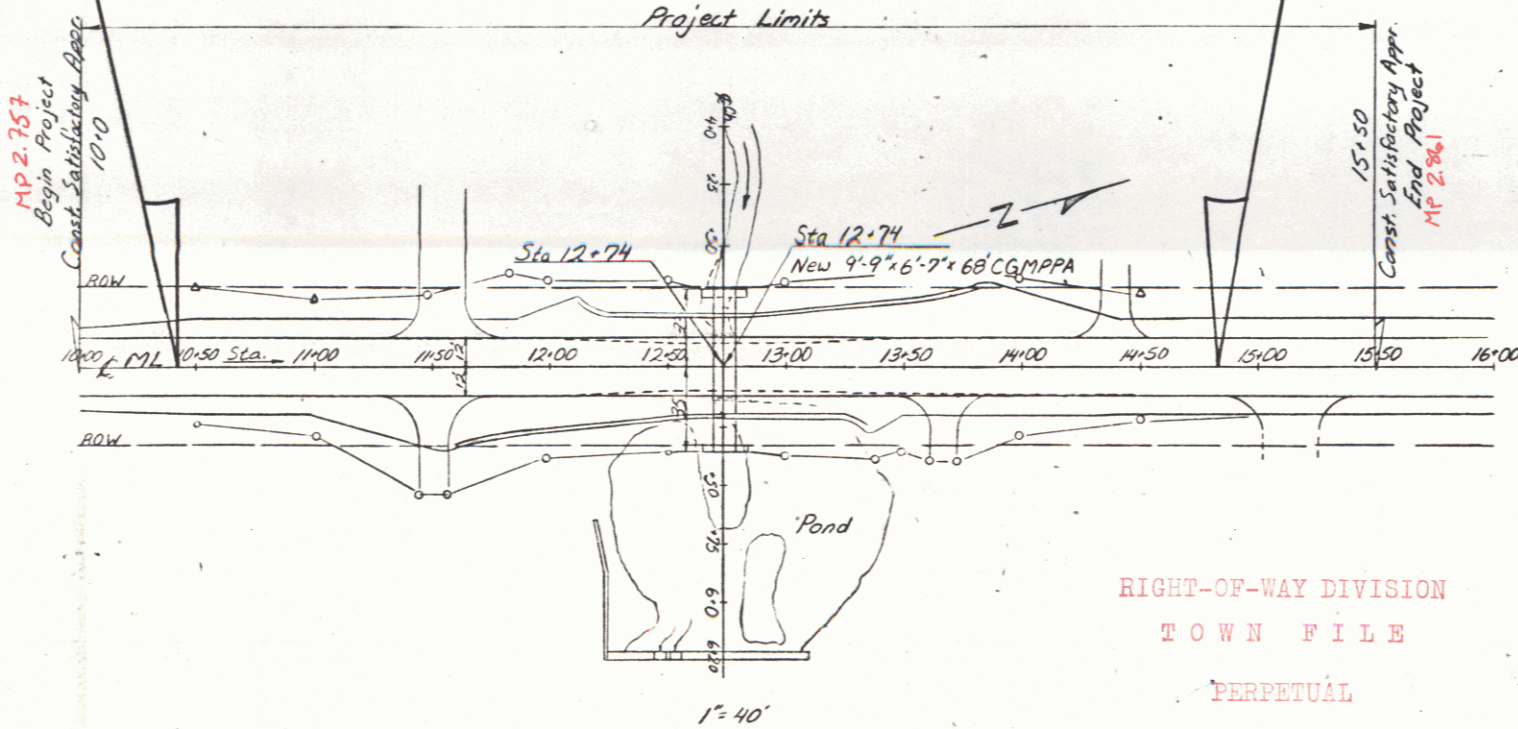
Project Limits

MP 2.757
Begin Project
Const. Satisfactory Appr.
10+0

15+50
Const. Satisfactory Appr.
End Project
MP 2.861

Sta 12+74

Sta 12+74
New 9'-9" x 6'-7" x 68' CGMPPA

N

ROW

10+00 ℄ ML 10+50 Sta. 11+00 11+50 12+00 12+50 13+00 13+50 14+00 14+50 15+00 15+50 16+00

ROW

Pond

1" = 40'

RIGHT-OF-WAY DIVISION
TOWN FILE
PERPETUAL